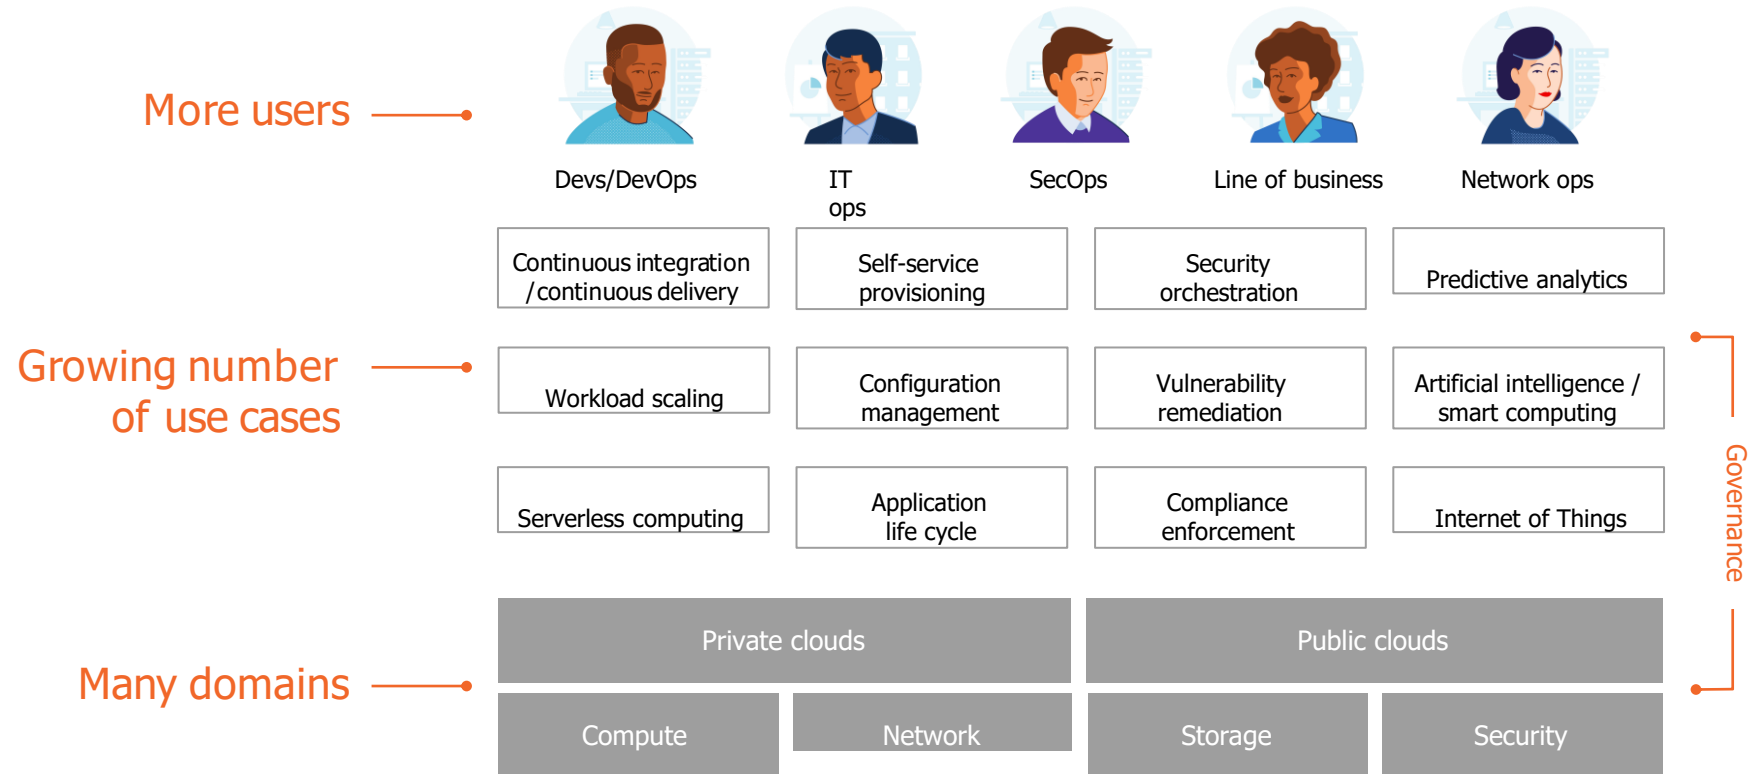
More users

Devs/DevOps

IT ops

SecOps

Line of business

Network ops

Continuous integration / continuous delivery

Self-service provisioning

Security orchestration

Predictive analytics

Growing number of use cases

Workload scaling

Configuration management

Vulnerability remediation

Artificial intelligence / smart computing

Serverless computing

Application life cycle

Compliance enforcement

Internet of Things

Governance

Many domains

Private clouds

Public clouds

Compute

Network

Storage

Security